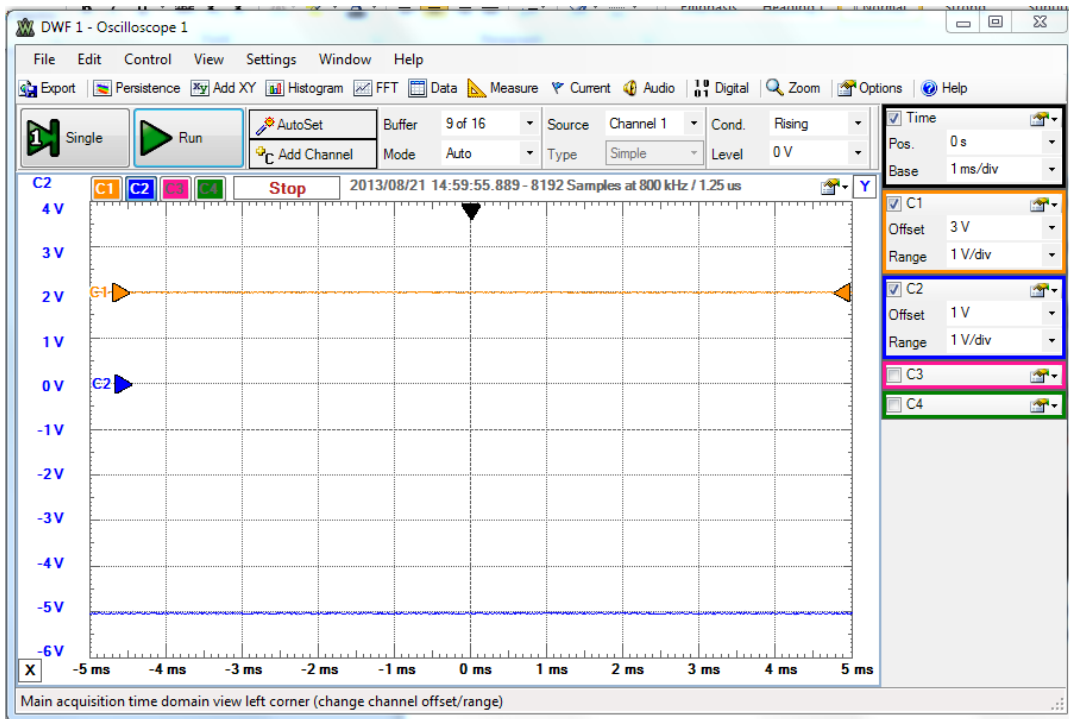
DWF 1 - Oscilloscope 1

File Edit Control View Settings Window Help

Export | Persistence | Add XY | Histogram | FFT | Data | Measure | Current | Audio | Digital | Zoom | Options | Help

Single | Run | AutoSet | Add Channel | Buffer 9 of 16 | Mode Auto | Source Channel 1 | Type Simple | Cond. Rising | Level 0 V

C2 | C1 | C2 | C3 | C4 | Stop | 2013/08/21 14:59:55.889 - 8192 Samples at 800 kHz / 1.25 us | Y

4 V
3 V
2 V
1 V
0 V
-1 V
-2 V
-3 V
-4 V
-5 V
-6 V

C1
C2

X -5 ms -4 ms -3 ms -2 ms -1 ms 0 ms 1 ms 2 ms 3 ms 4 ms 5 ms

Time
Pos. 0 s
Base 1 ms/div

C1
Offset 3 V
Range 1 V/div

C2
Offset 1 V
Range 1 V/div

C3

C4

Main acquisition time domain view left corner (change channel offset/range)